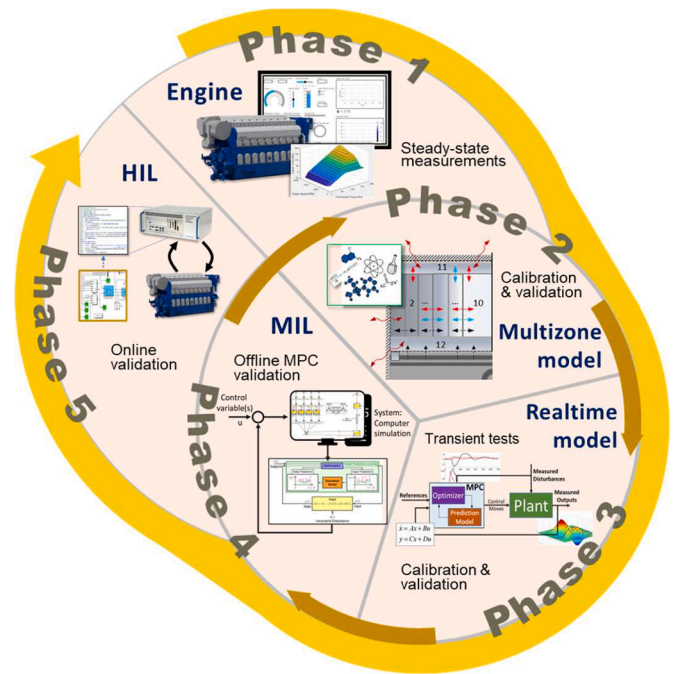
Phase 1

Engine

Steady-state measurements

Phase 2

11

2

10

12

Calibration & validation

Multizone model

HIL

Online validation

Phase 5

MIL

Offline MPC validation

Control variable(s) u

System: Computer simulation

Phase 4

Realtime model

Transient tests

MPC

Optimizer

Prediction Model

References

Control Moves

Plant

Measured Disturbances

Measured Outputs

$\dot{x} = Ax + Bu$
$y = Cx + Du$

Calibration & validation

Phase 3